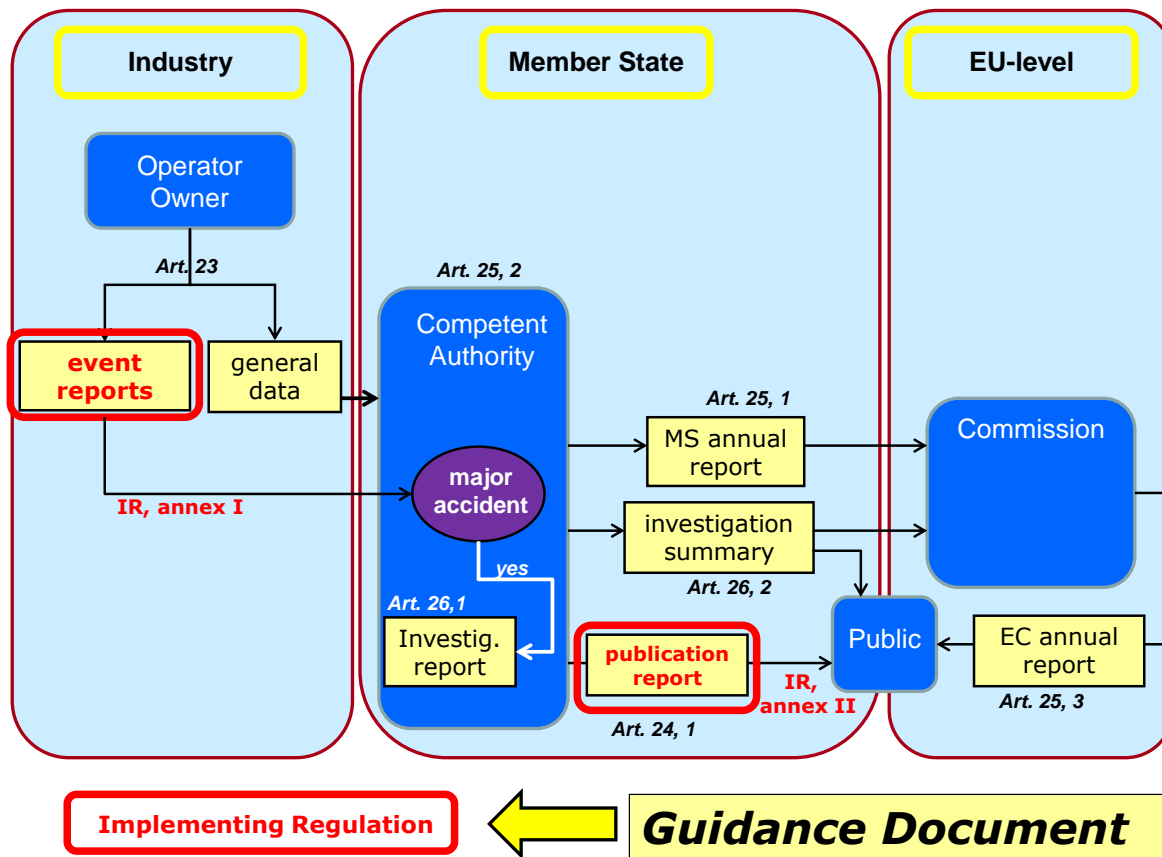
Industry

Member State

EU-level

Operator Owner

Art. 23

event reports

general data

IR, annex I

Art. 25, 2

Competent Authority

major accident

yes

Art. 26,1

Investig. report

Art. 25, 1

MS annual report

investigation summary

Art. 26, 2

publication report

Art. 24, 1

IR, annex II

Public

Commission

EC annual report

Art. 25, 3

Implementing Regulation

Guidance Document